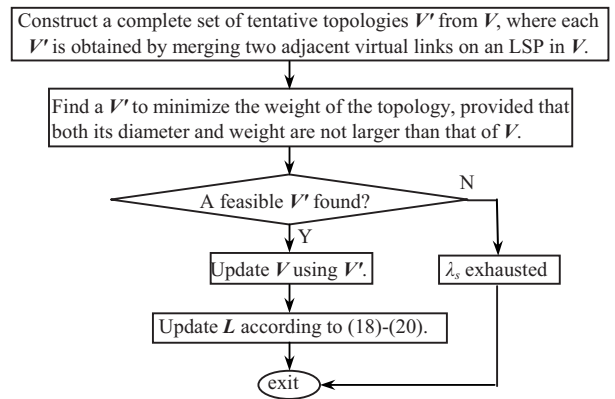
Construct a complete set of tentative topologies $\boldsymbol{V'}$ from $\boldsymbol{V}$, where each $\boldsymbol{V'}$ is obtained by merging two adjacent virtual links on an LSP in $\boldsymbol{V}$.

Find a $\boldsymbol{V'}$ to minimize the weight of the topology, provided that both its diameter and weight are not larger than that of $\boldsymbol{V}$.

A feasible $\boldsymbol{V'}$ found?

N

Y

Update $\boldsymbol{V}$ using $\boldsymbol{V'}$.

$\lambda_s$ exhausted

Update $\boldsymbol{L}$ according to (18)-(20).

exit